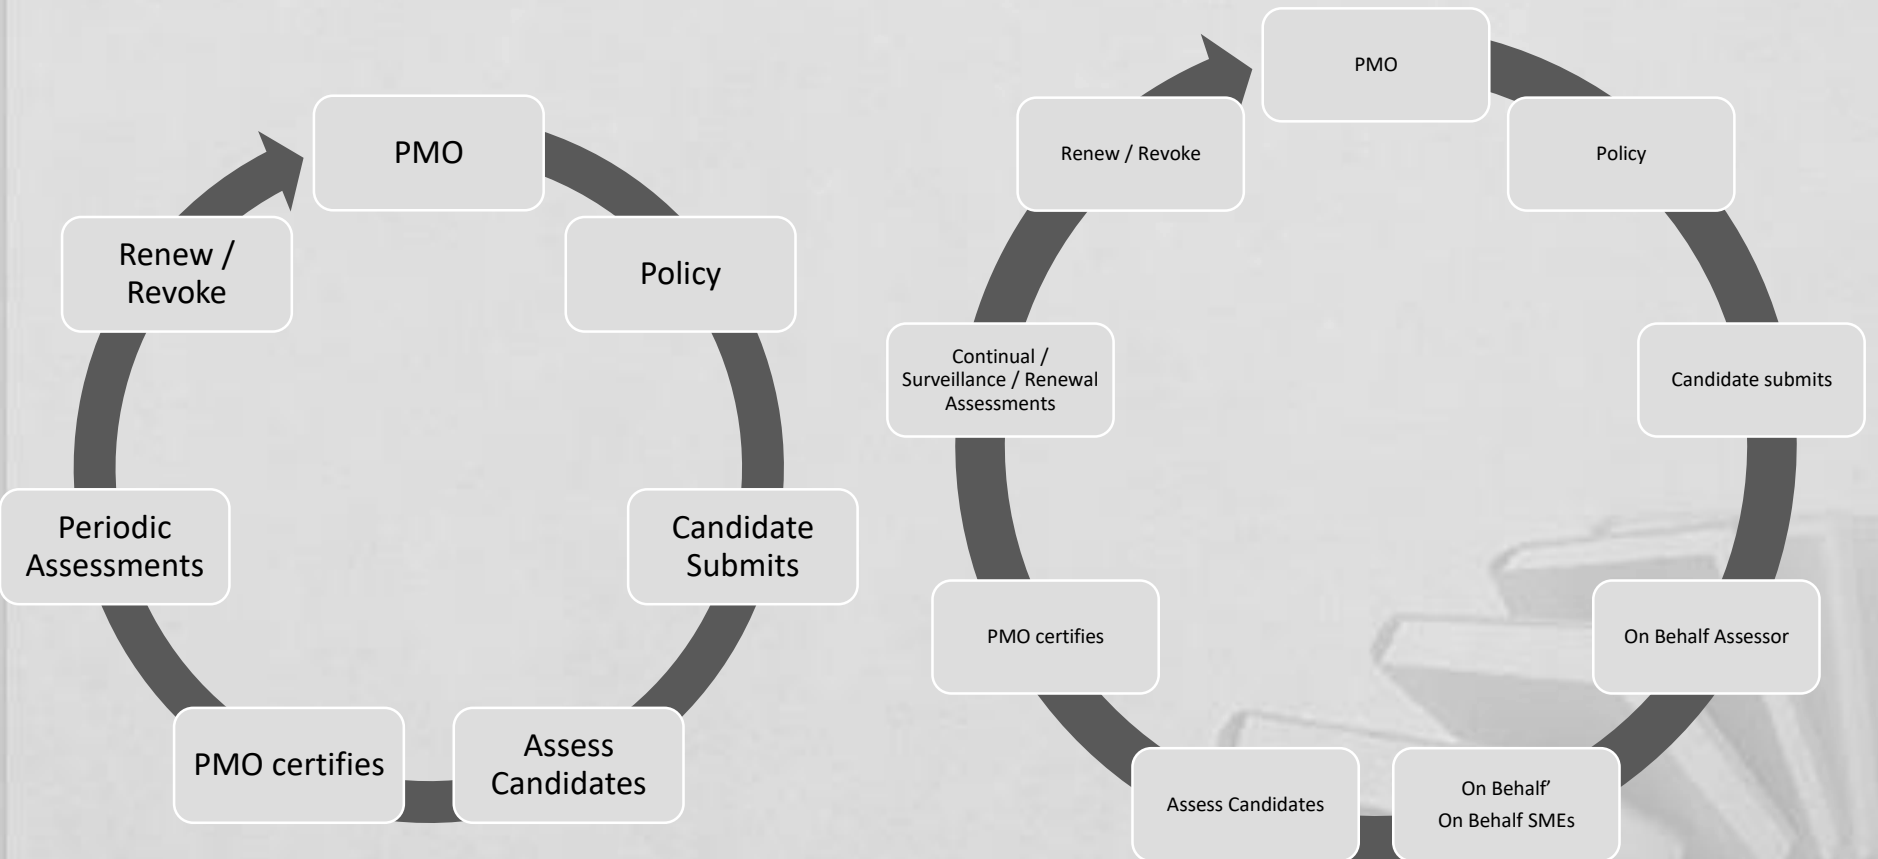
PMO

Policy

Candidate Submits

Assess Candidates

PMO certifies

Periodic Assessments

Renew / Revoke

PMO

Policy

Candidate submits

On Behalf Assessor

On Behalf’
On Behalf SMEs

Assess Candidates

PMO certifies

Continual / Surveillance / Renewal Assessments

Renew / Revoke